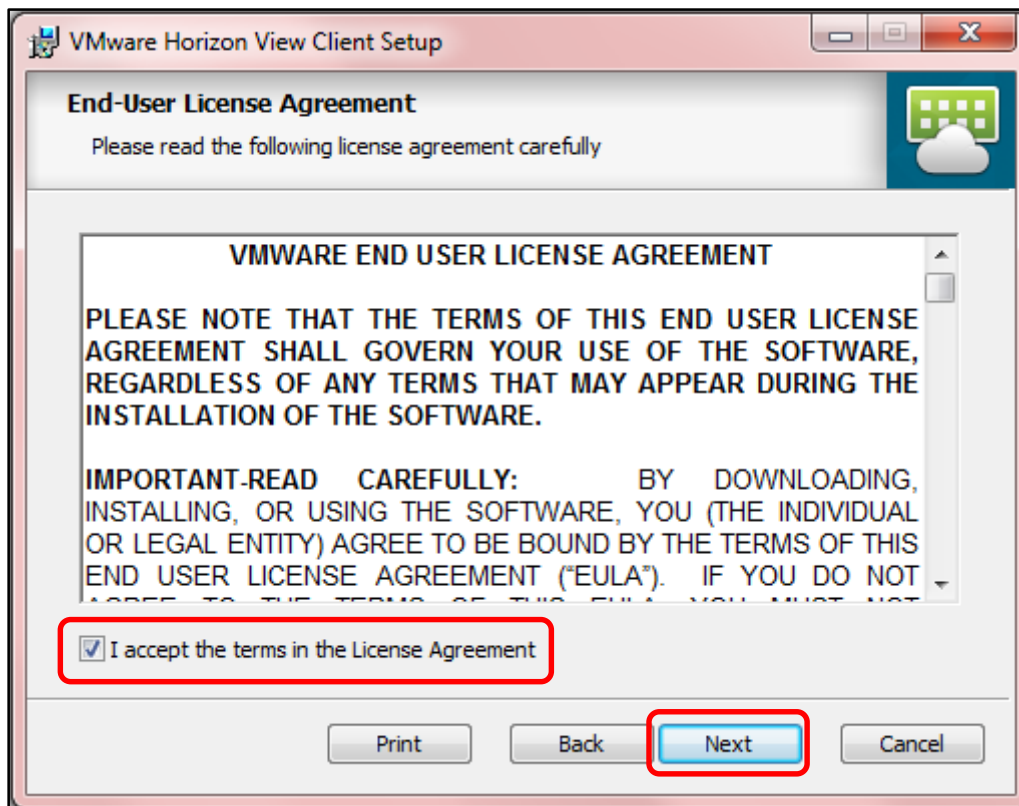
VMware Horizon View Client Setup

End-User License Agreement

Please read the following license agreement carefully

VMWARE END USER LICENSE AGREEMENT

PLEASE NOTE THAT THE TERMS OF THIS END USER LICENSE AGREEMENT SHALL GOVERN YOUR USE OF THE SOFTWARE, REGARDLESS OF ANY TERMS THAT MAY APPEAR DURING THE INSTALLATION OF THE SOFTWARE.

IMPORTANT-READ CAREFULLY: BY DOWNLOADING, INSTALLING, OR USING THE SOFTWARE, YOU (THE INDIVIDUAL OR LEGAL ENTITY) AGREE TO BE BOUND BY THE TERMS OF THIS END USER LICENSE AGREEMENT ("EULA"). IF YOU DO NOT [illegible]

I accept the terms in the License Agreement

Print Back Next Cancel